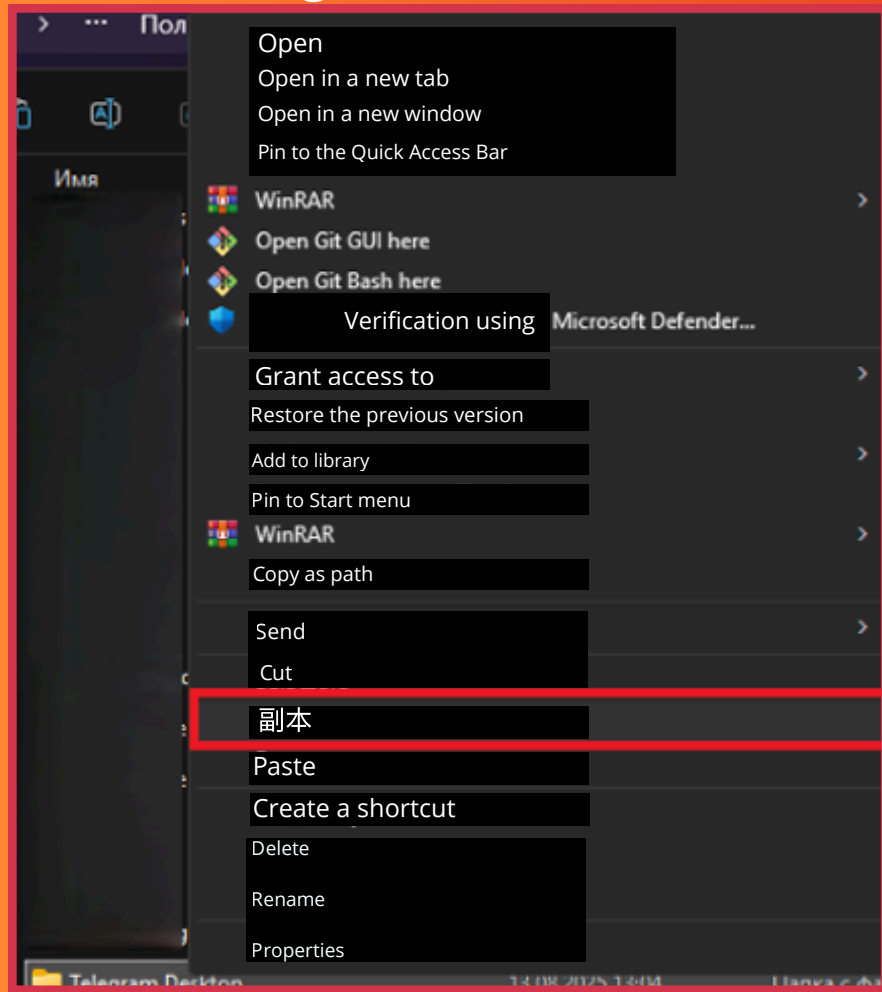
> ··· Пол

Имя

Open
Open in a new tab
Open in a new window
Pin to the Quick Access Bar
WinRAR
Open Git GUI here
Open Git Bash here
Verification using Microsoft Defender...
Grant access to
Restore the previous version
Add to library
Pin to Start menu
WinRAR
Copy as path
Send
Cut
副本
Paste
Create a shortcut
Delete
Rename
Properties

Telegram Desktop 13.08.2025 13:04 Папка с ф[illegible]